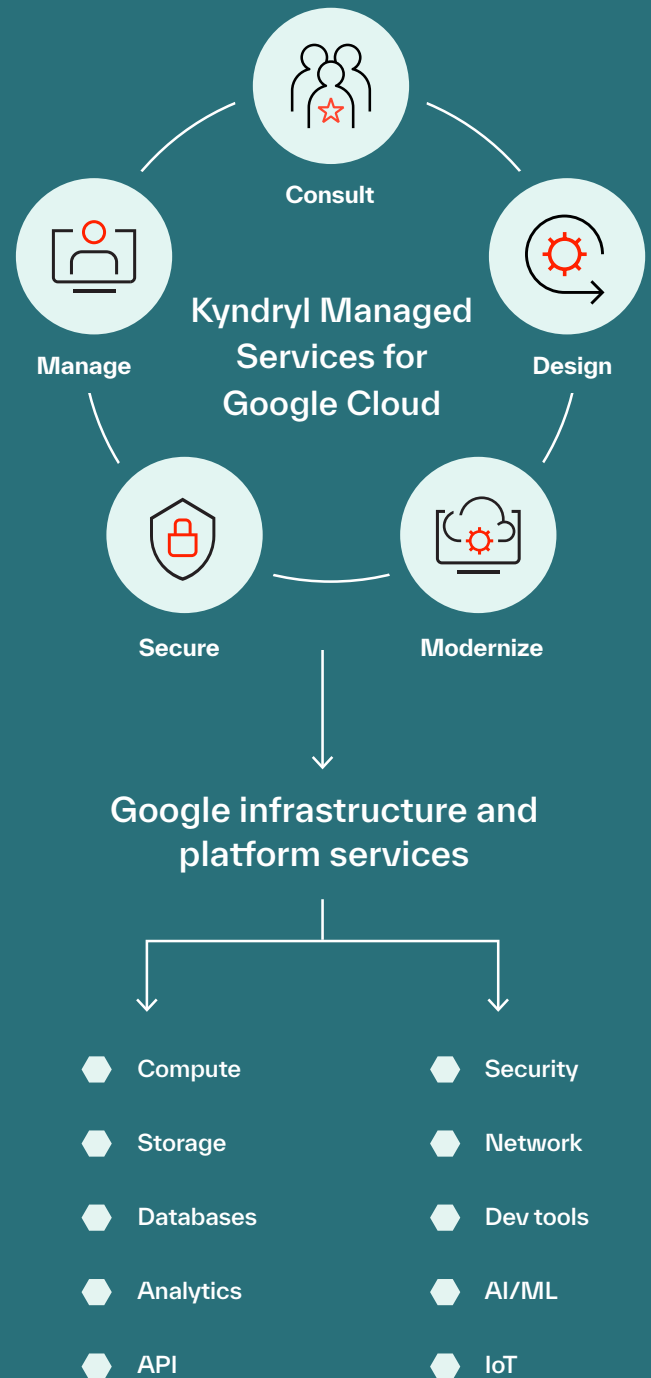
Consult

Manage

Kyndryl Managed Services for Google Cloud

Design

Secure

Modernize

Google infrastructure and platform services

Compute

Storage

Databases

Analytics

API

Security

Network

Dev tools

AI/ML

IoT